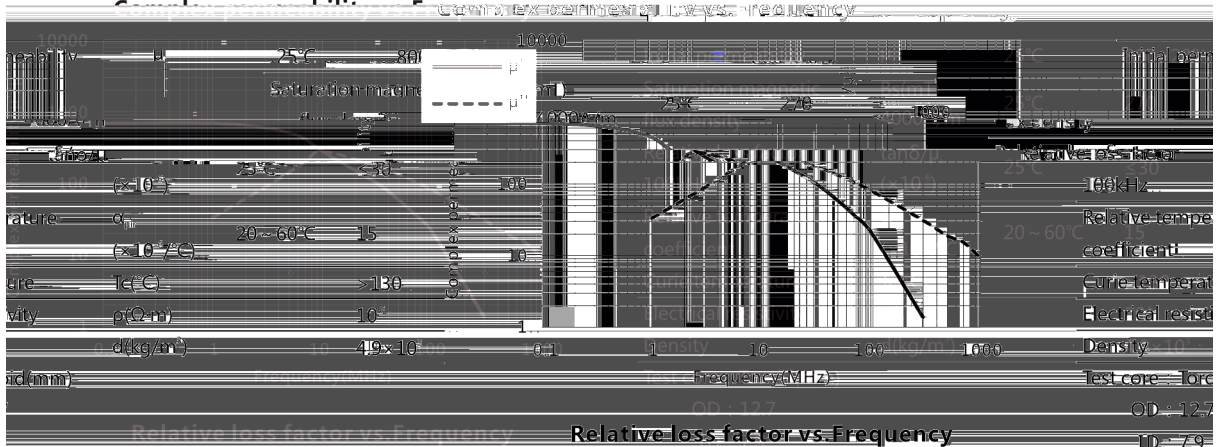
Complex permeability vs. Frequency

10000
μ'
μ''
1000
100
10
1
0.1
1
10
100
1000
Frequency(MHz)
Complex permeability

meability
μ
25°C
800
Saturation magnetic flux density
25°C
270
1000A/m
tanδ/μ
25°C
<30
($\times10^{-6}$)
100kHz
rature
$\alpha_{\mu r}$
20 ~ 60°C
15
($\times10^{-6}$/°C)
Relative temperature coefficient
ure
Tc(°C)
>130
Curie temperature
vity
ρ(Ω·m)
$10^{4}$
Electrical resistivity
d(kg/m$^{3}$)
$4.9\times10^{3}$
Density
oid(mm)
Test core : Toroid
OD : 12.7
ID : 7.9

Initial permeability
Relative loss factor

Relative loss factor vs.Frequency